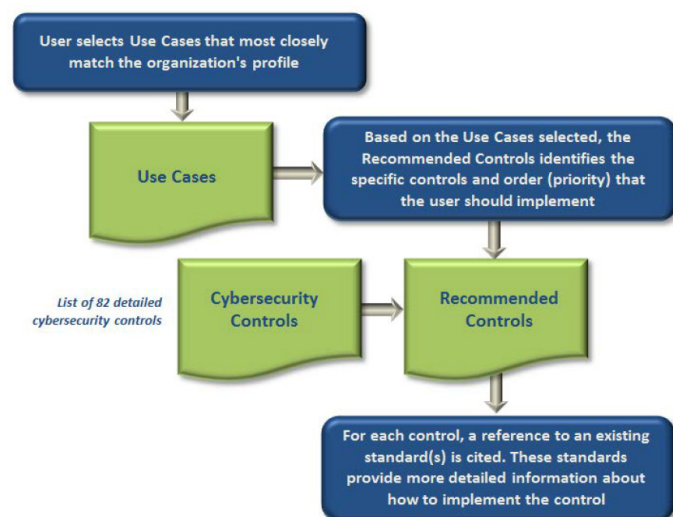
User selects Use Cases that most closely match the organization's profile

Use Cases

Based on the Use Cases selected, the Recommended Controls identifies the specific controls and order (priority) that the user should implement

List of 82 detailed cybersecurity controls

Cybersecurity Controls

Recommended Controls

For each control, a reference to an existing standard(s) is cited. These standards provide more detailed information about how to implement the control